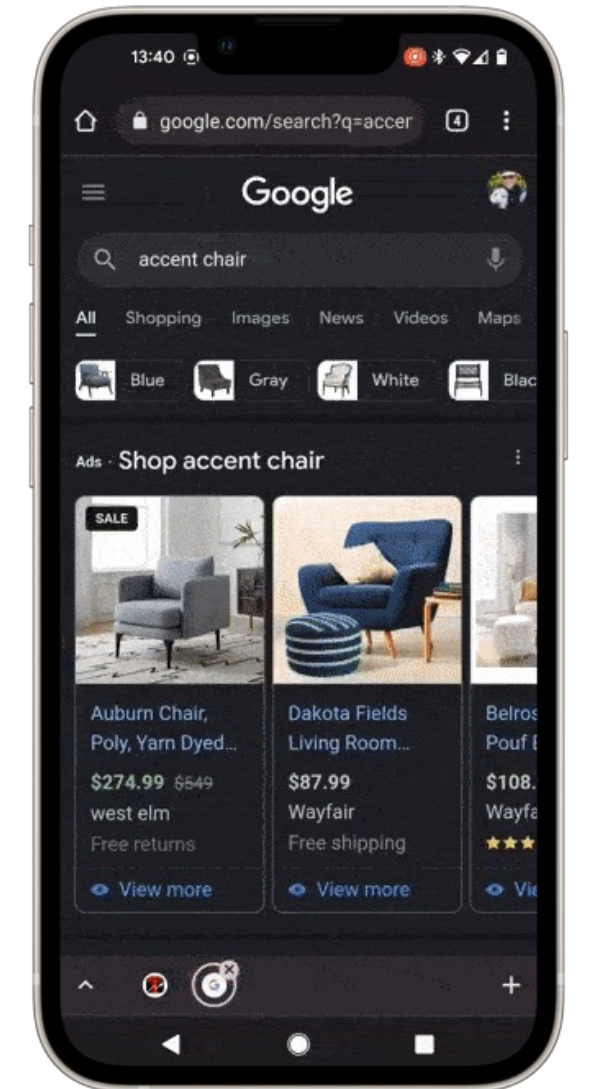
13:40

google.com/search?q=accer

4

Google

accent chair

All Shopping Images News Videos Maps

Blue Gray White Blac

Ads · Shop accent chair

SALE

Auburn Chair, Poly, Yarn Dyed...
$274.99 $549
west elm
Free returns
View more

Dakota Fields Living Room...
$87.99
Wayfair
Free shipping
View more

Belros Pouf
$108.
Wayfa
Vi